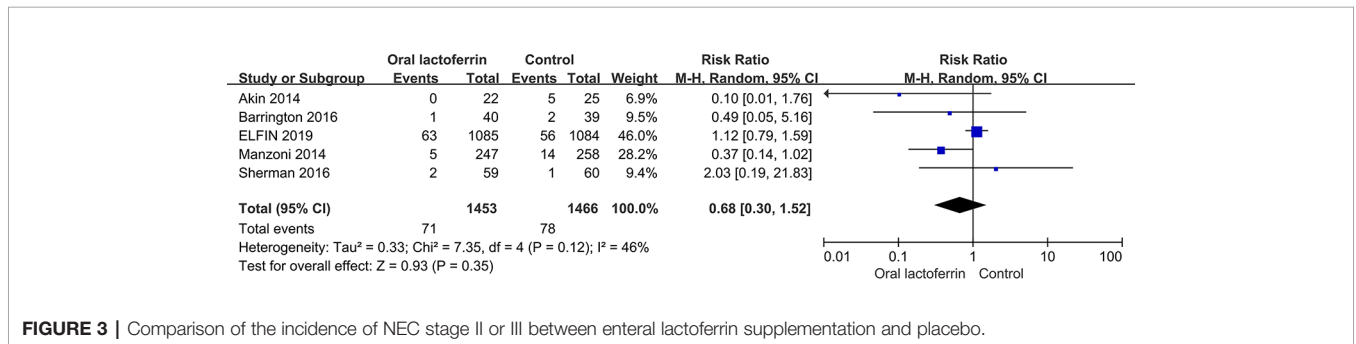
| Study or Subgroup | Oral lactoferrin Events | Oral lactoferrin Total | Control Events | Control Total | Weight | Risk Ratio M-H, Random, 95% CI |
|---|---|---|---|---|---|---|
| Akin 2014 | 0 | 22 | 5 | 25 | 6.9% | 0.10 [0.01, 1.76] |
| Barrington 2016 | 1 | 40 | 2 | 39 | 9.5% | 0.49 [0.05, 5.16] |
| ELFIN 2019 | 63 | 1085 | 56 | 1084 | 46.0% | 1.12 [0.79, 1.59] |
| Manzoni 2014 | 5 | 247 | 14 | 258 | 28.2% | 0.37 [0.14, 1.02] |
| Sherman 2016 | 2 | 59 | 1 | 60 | 9.4% | 2.03 [0.19, 21.83] |
| **Total (95% CI)** | | **1453** | | **1466** | **100.0%** | **0.68 [0.30, 1.52]** |
| Total events | 71 | | 78 | | | |

Heterogeneity: Tau² = 0.33; Chi² = 7.35, df = 4 (P = 0.12); I² = 46%
Test for overall effect: Z = 0.93 (P = 0.35)

Risk Ratio
M-H, Random, 95% CI

0.01 0.1 1 10 100
Oral lactoferrin Control

**FIGURE 3 |** Comparison of the incidence of NEC stage II or III between enteral lactoferrin supplementation and placebo.